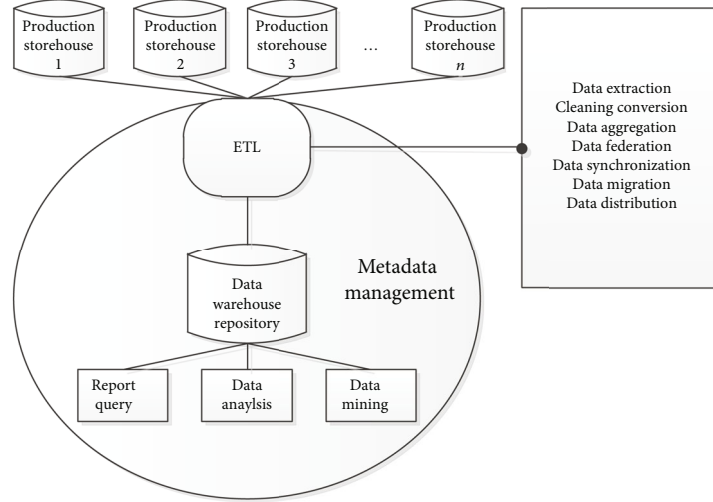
Production storehouse 1

Production storehouse 2

Production storehouse 3

...

Production storehouse $n$

ETL

Data extraction
Cleaning conversion
Data aggregation
Data federation
Data synchronization
Data migration
Data distribution

Data warehouse repository

Metadata management

Report query

Data anaylsis

Data mining